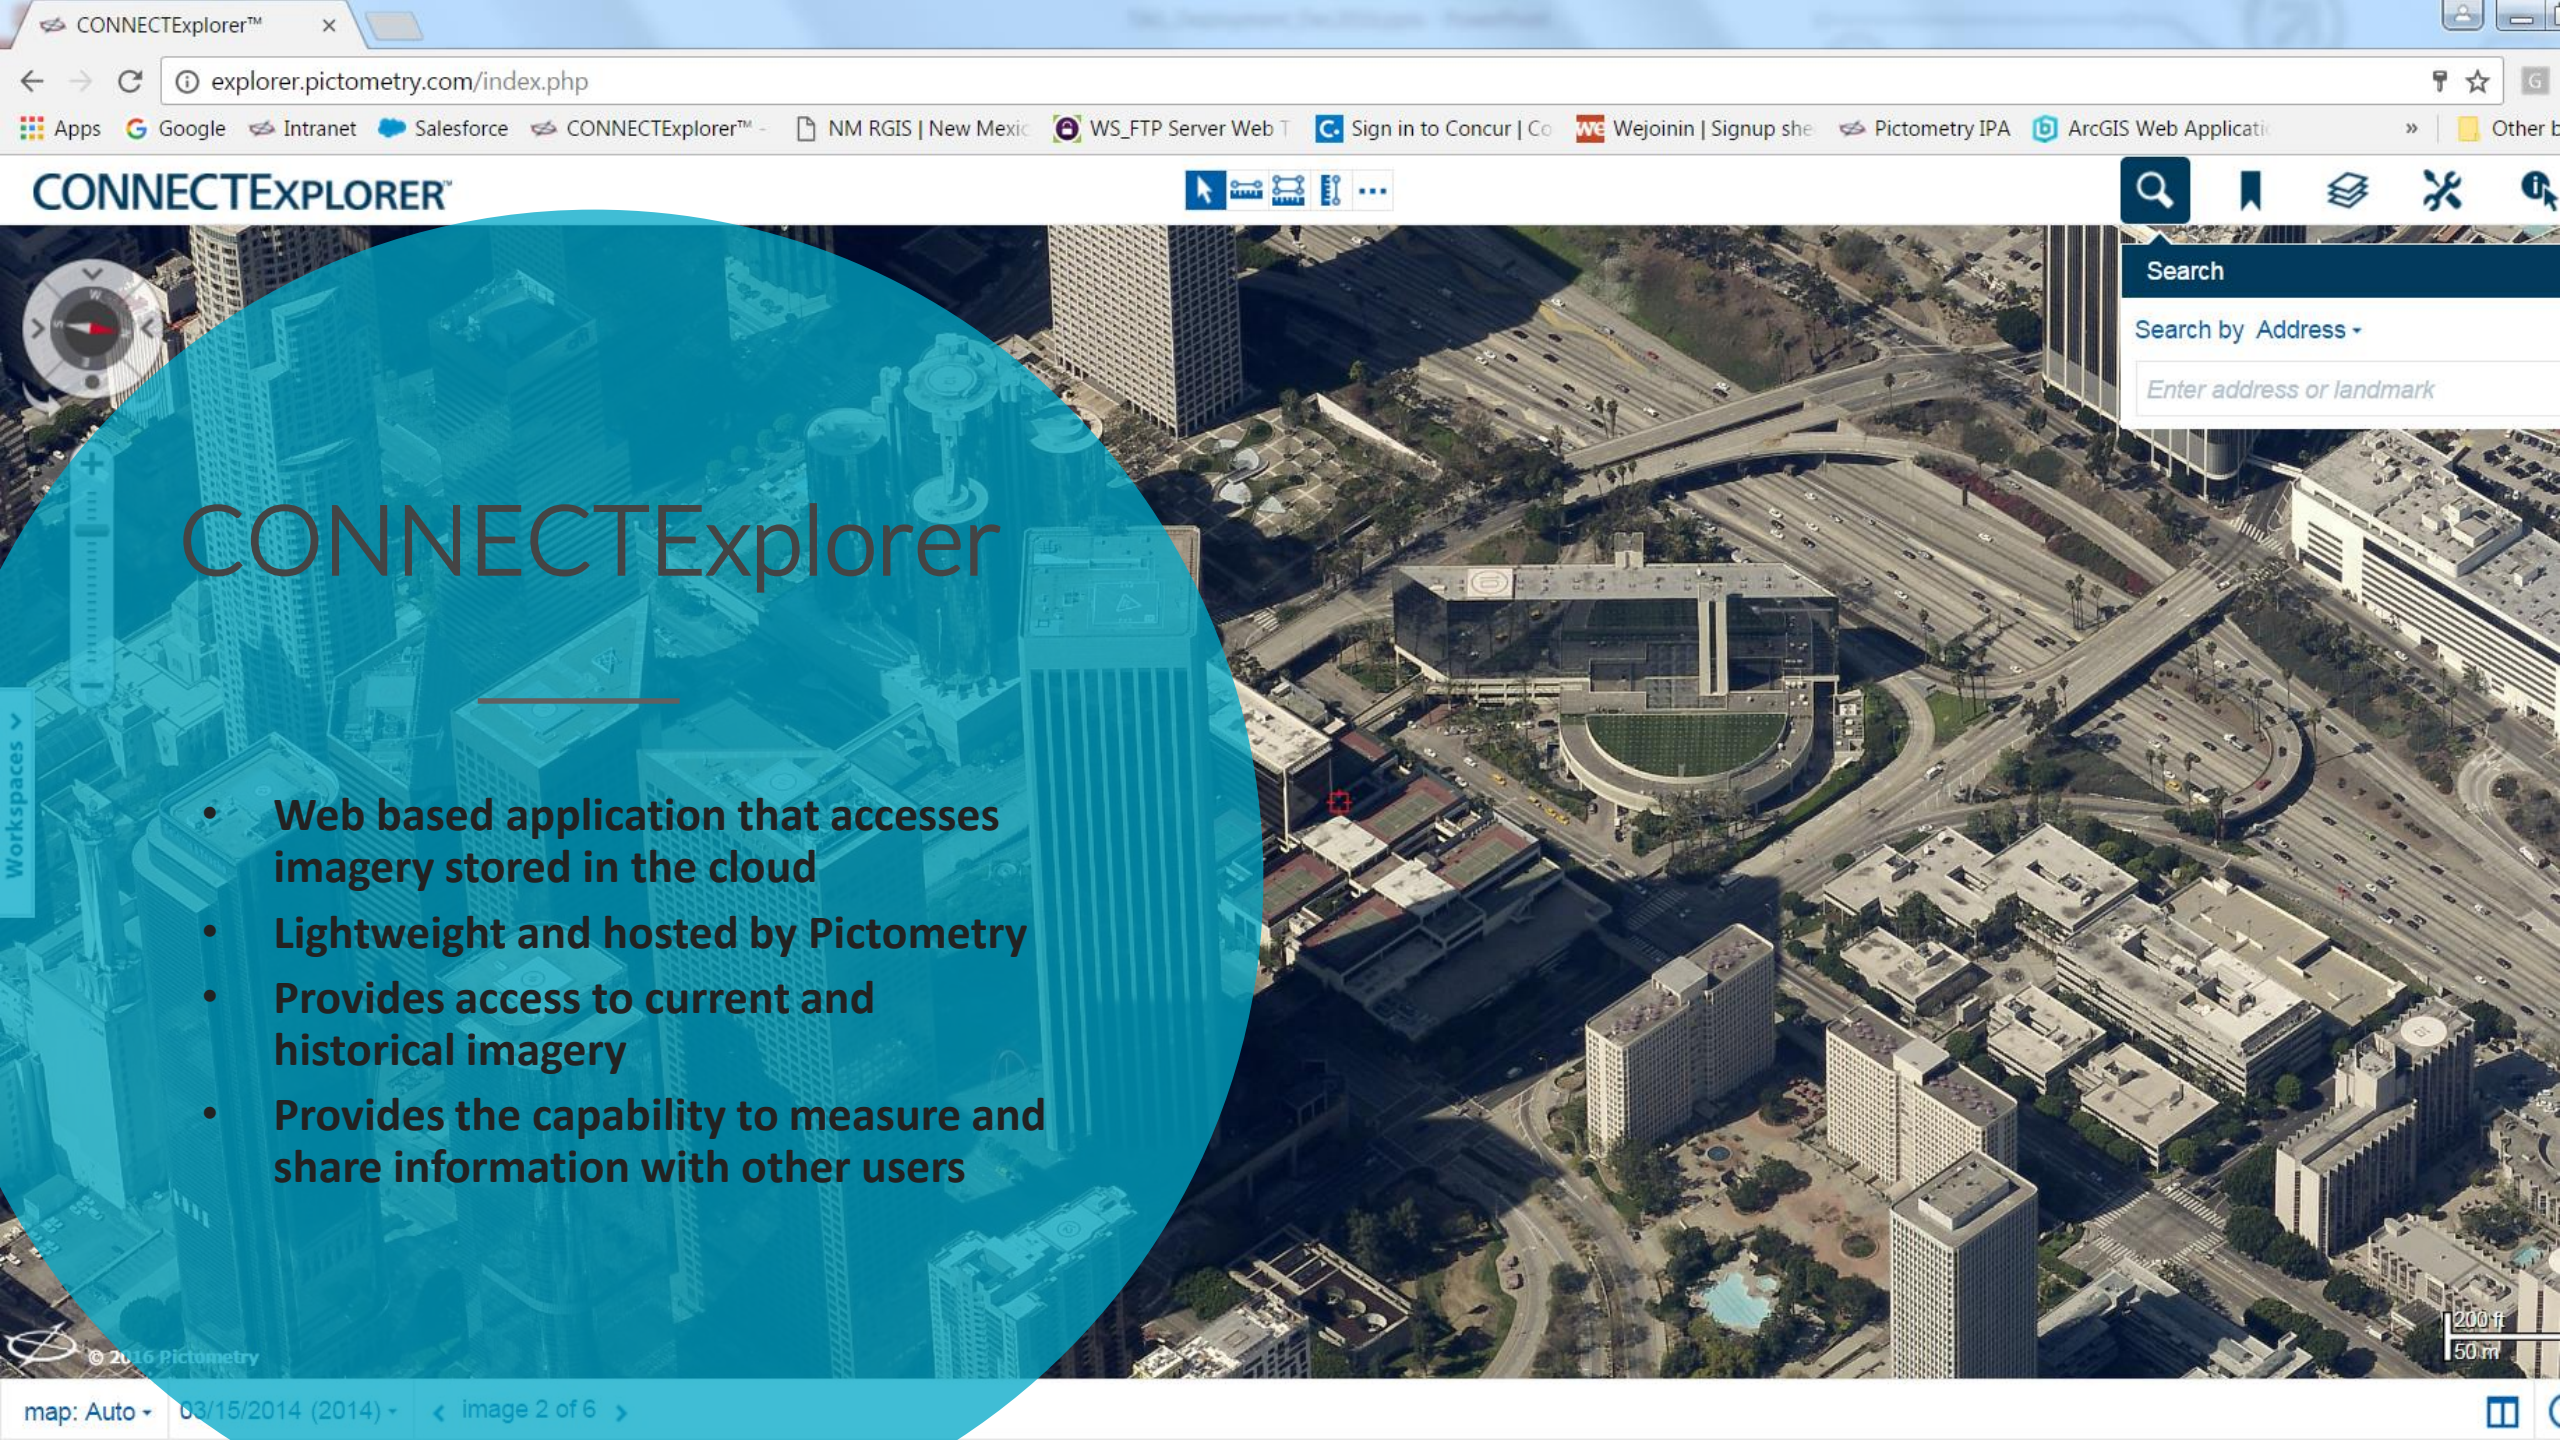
CONNECTExplorer™ ×

explorer.pictometry.com/index.php

Apps Google Intranet Salesforce CONNECTExplorer™ - NM RGIS | New Mexic WS_FTP Server Web T Sign in to Concur | Co Wejoinin | Signup she Pictometry IPA ArcGIS Web Applicati » Other b

CONNECTEXPLORER

Search

Search by Address

Enter address or landmark

Workspaces

CONNECTExplorer

- Web based application that accesses imagery stored in the cloud
- Lightweight and hosted by Pictometry
- Provides access to current and historical imagery
- Provides the capability to measure and share information with other users

© 2016 Pictometry

200 ft
50 m

map: Auto 03/15/2014 (2014) image 2 of 6